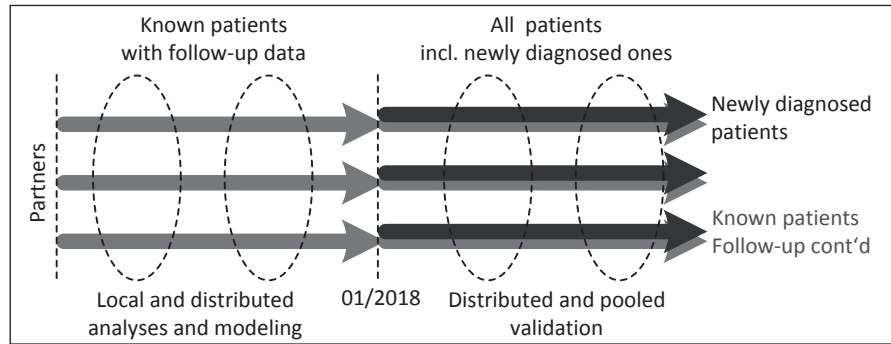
Known patients with follow-up data

All patients incl. newly diagnosed ones

Partners

Newly diagnosed patients

Known patients Follow-up cont'd

Local and distributed analyses and modeling

01/2018

Distributed and pooled validation